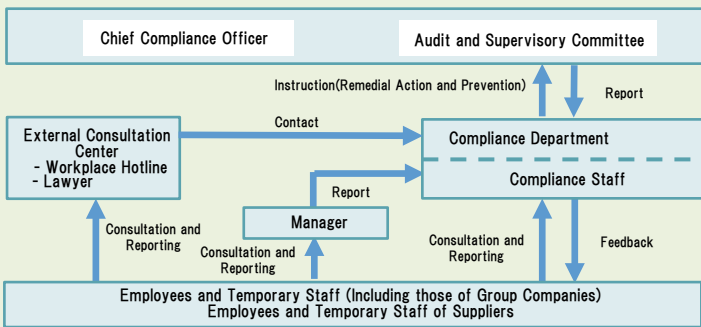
Chief Compliance Officer

Audit and Supervisory Committee

Instruction(Remedial Action and Prevention)

Report

External Consultation Center
- Workplace Hotline
- Lawyer

Contact

Compliance Department

Compliance Staff

Report

Manager

Consultation and Reporting

Consultation and Reporting

Consultation and Reporting

Feedback

Employees and Temporary Staff (Including those of Group Companies)
Employees and Temporary Staff of Suppliers